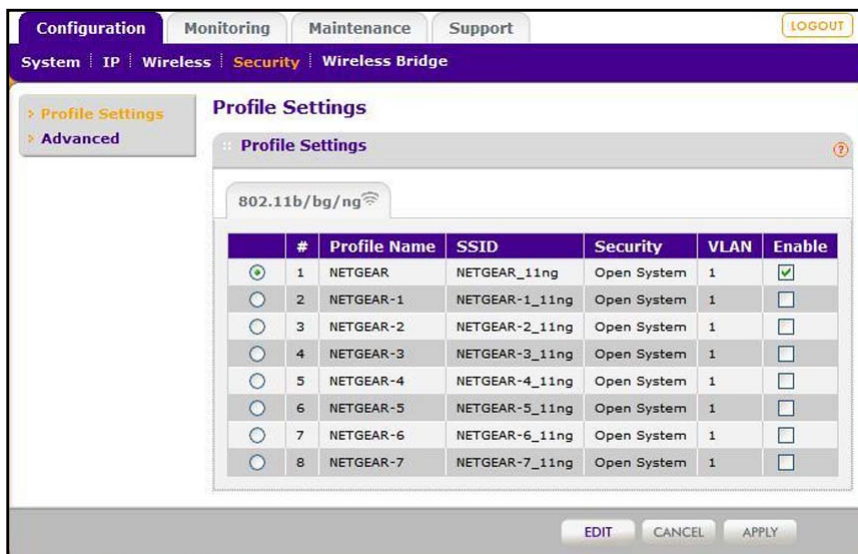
Configuration Monitoring Maintenance Support LOGOUT

System | IP | Wireless | Security | Wireless Bridge

› Profile Settings
› Advanced

Profile Settings

Profile Settings

802.11b/bg/ng

| | # | Profile Name | SSID | Security | VLAN | Enable |
|---|---|---|---|---|---|---|
| ⦿ | 1 | NETGEAR | NETGEAR_11ng | Open System | 1 | ☑ |
| ○ | 2 | NETGEAR-1 | NETGEAR-1_11ng | Open System | 1 | ☐ |
| ○ | 3 | NETGEAR-2 | NETGEAR-2_11ng | Open System | 1 | ☐ |
| ○ | 4 | NETGEAR-3 | NETGEAR-3_11ng | Open System | 1 | ☐ |
| ○ | 5 | NETGEAR-4 | NETGEAR-4_11ng | Open System | 1 | ☐ |
| ○ | 6 | NETGEAR-5 | NETGEAR-5_11ng | Open System | 1 | ☐ |
| ○ | 7 | NETGEAR-6 | NETGEAR-6_11ng | Open System | 1 | ☐ |
| ○ | 8 | NETGEAR-7 | NETGEAR-7_11ng | Open System | 1 | ☐ |

EDIT CANCEL APPLY